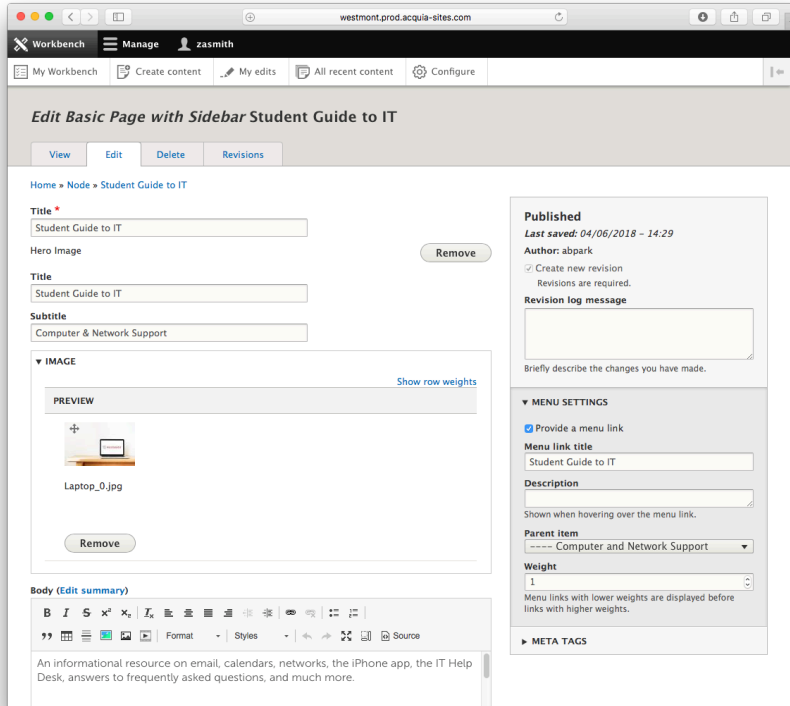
westmont.prod.acquia-sites.com

Workbench Manage zasmith

My Workbench Create content My edits All recent content Configure

*Edit Basic Page with Sidebar* Student Guide to IT

View Edit Delete Revisions

Home » Node » Student Guide to IT

Title *
Student Guide to IT

Hero Image
Remove

Title
Student Guide to IT

Subtitle
Computer & Network Support

▾ IMAGE
Show row weights

PREVIEW

Laptop_0.jpg

Remove

Body (Edit summary)

Format Styles Source

An informational resource on email, calendars, networks, the iPhone app, the IT Help Desk, answers to frequently asked questions, and much more.

Published
*Last saved:* 04/06/2018 - 14:29
Author: abpark
Create new revision
Revisions are required.
Revision log message

Briefly describe the changes you have made.

▾ MENU SETTINGS
Provide a menu link
Menu link title
Student Guide to IT
Description

Shown when hovering over the menu link.
Parent item
---- Computer and Network Support
Weight
1
Menu links with lower weights are displayed before links with higher weights.

▸ META TAGS